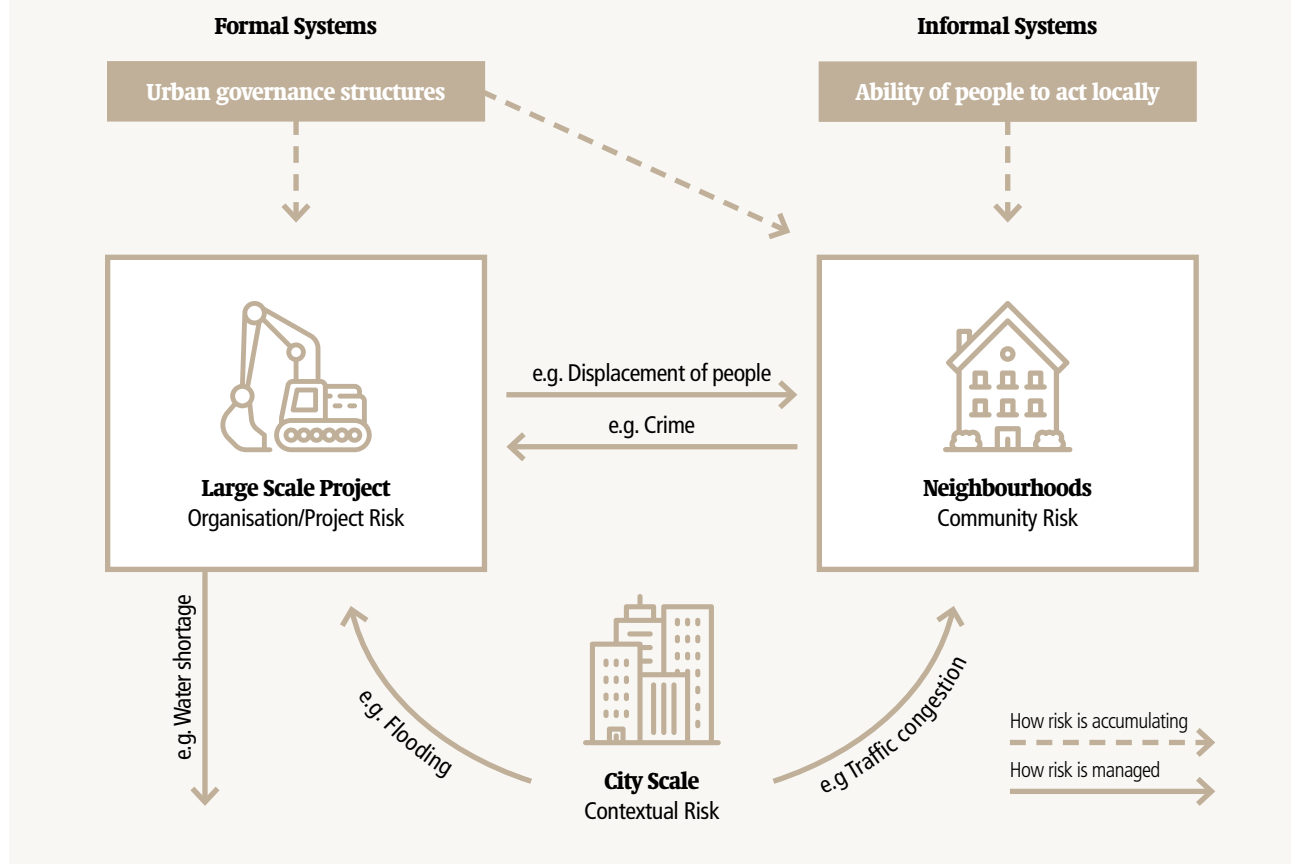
Formal Systems

Informal Systems

Urban governance structures

Ability of people to act locally

e.g. Displacement of people

e.g. Crime

Large Scale Project
Organisation/Project Risk

Neighbourhoods
Community Risk

e.g. Water shortage

e.g. Flooding

e.g Traffic congestion

City Scale
Contextual Risk

How risk is accumulating

How risk is managed